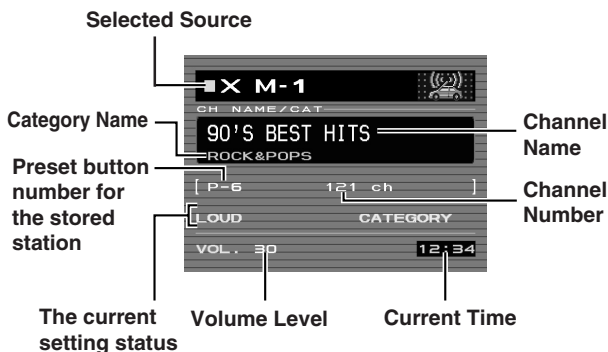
Selected Source

X M-1

CH NAME/CAT

Category Name

90'S BEST HITS

Channel Name

ROCK&POPS

Preset button number for the stored station

[ P-6 121 ch ]

Channel Number

LOUD CATEGORY

VOL. 30 12:34

The current setting status

Volume Level

Current Time